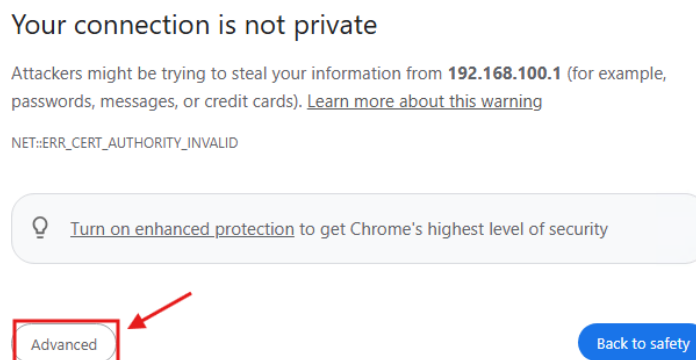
Your connection is not private

Attackers might be trying to steal your information from 192.168.100.1 (for example, passwords, messages, or credit cards). Learn more about this warning

NET::ERR_CERT_AUTHORITY_INVALID

Turn on enhanced protection to get Chrome's highest level of security

Advanced

Back to safety